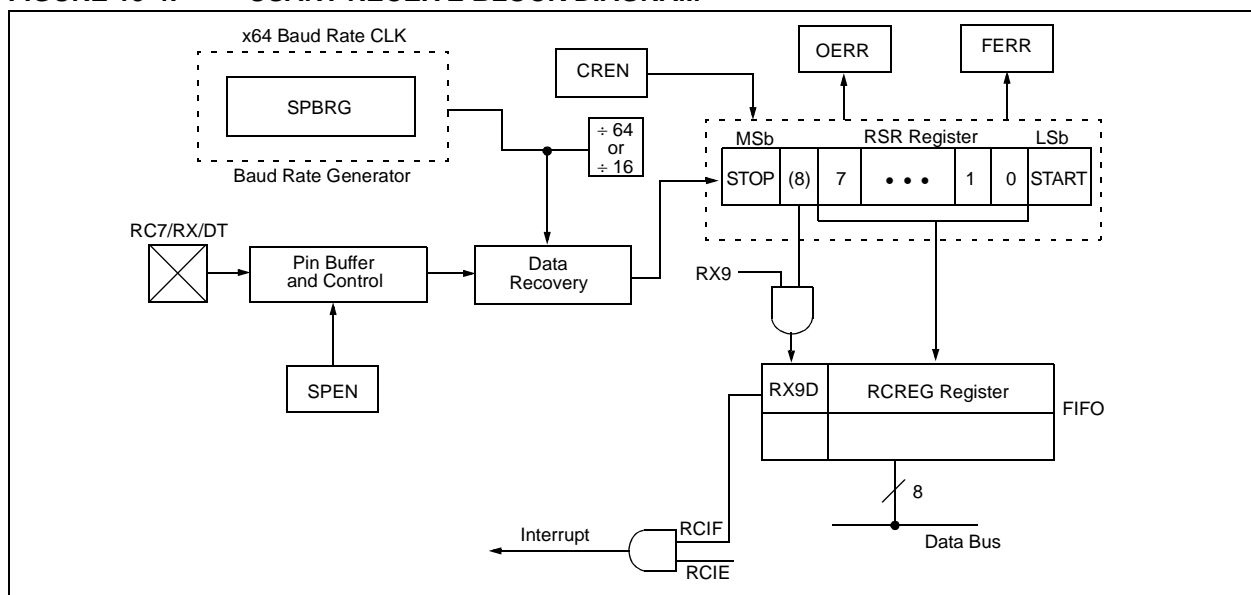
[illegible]

x64 Baud Rate CLK

SPBRG

Baud Rate Generator

CREN

OERR

FERR

÷ 64
or
÷ 16

MSb

RSR Register

LSb

| STOP | (8) | 7 | • • • | 1 | 0 | START |
|---|---|---|---|---|---|---|

RC7/RX/DT

Pin Buffer and Control

Data Recovery

RX9

SPEN

RX9D

RCREG Register

FIFO

8

Interrupt

RCIF

RCIE

Data Bus